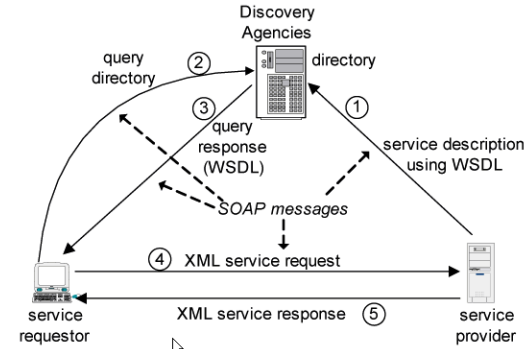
Discovery Agencies

directory

query directory

②

③

query response (WSDL)

①

service description using WSDL

SOAP messages

④ XML service request

XML service response ⑤

service requestor

service provider